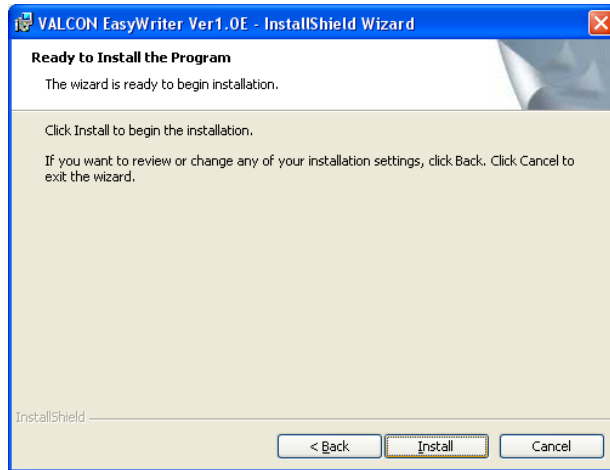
VALCON EasyWriter Ver1.0E - InstallShield Wizard

Ready to Install the Program

The wizard is ready to begin installation.

Click Install to begin the installation.

If you want to review or change any of your installation settings, click Back. Click Cancel to exit the wizard.

InstallShield

< Back

Install

Cancel